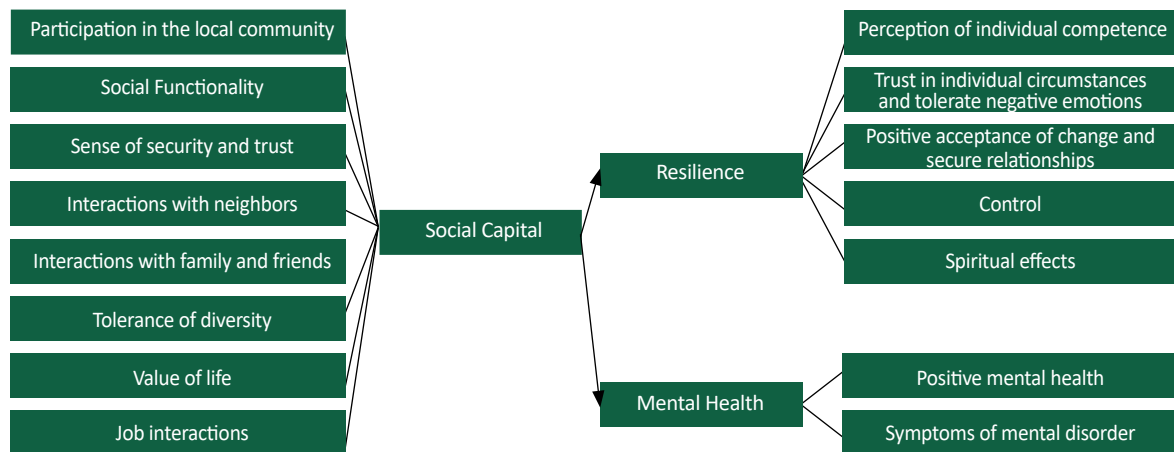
Participation in the local community

Social Functionality

Sense of security and trust

Interactions with neighbors

Interactions with family and friends

Tolerance of diversity

Value of life

Job interactions

Social Capital

Resilience

Mental Health

Perception of individual competence

Trust in individual circumstances and tolerate negative emotions

Positive acceptance of change and secure relationships

Control

Spiritual effects

Positive mental health

Symptoms of mental disorder